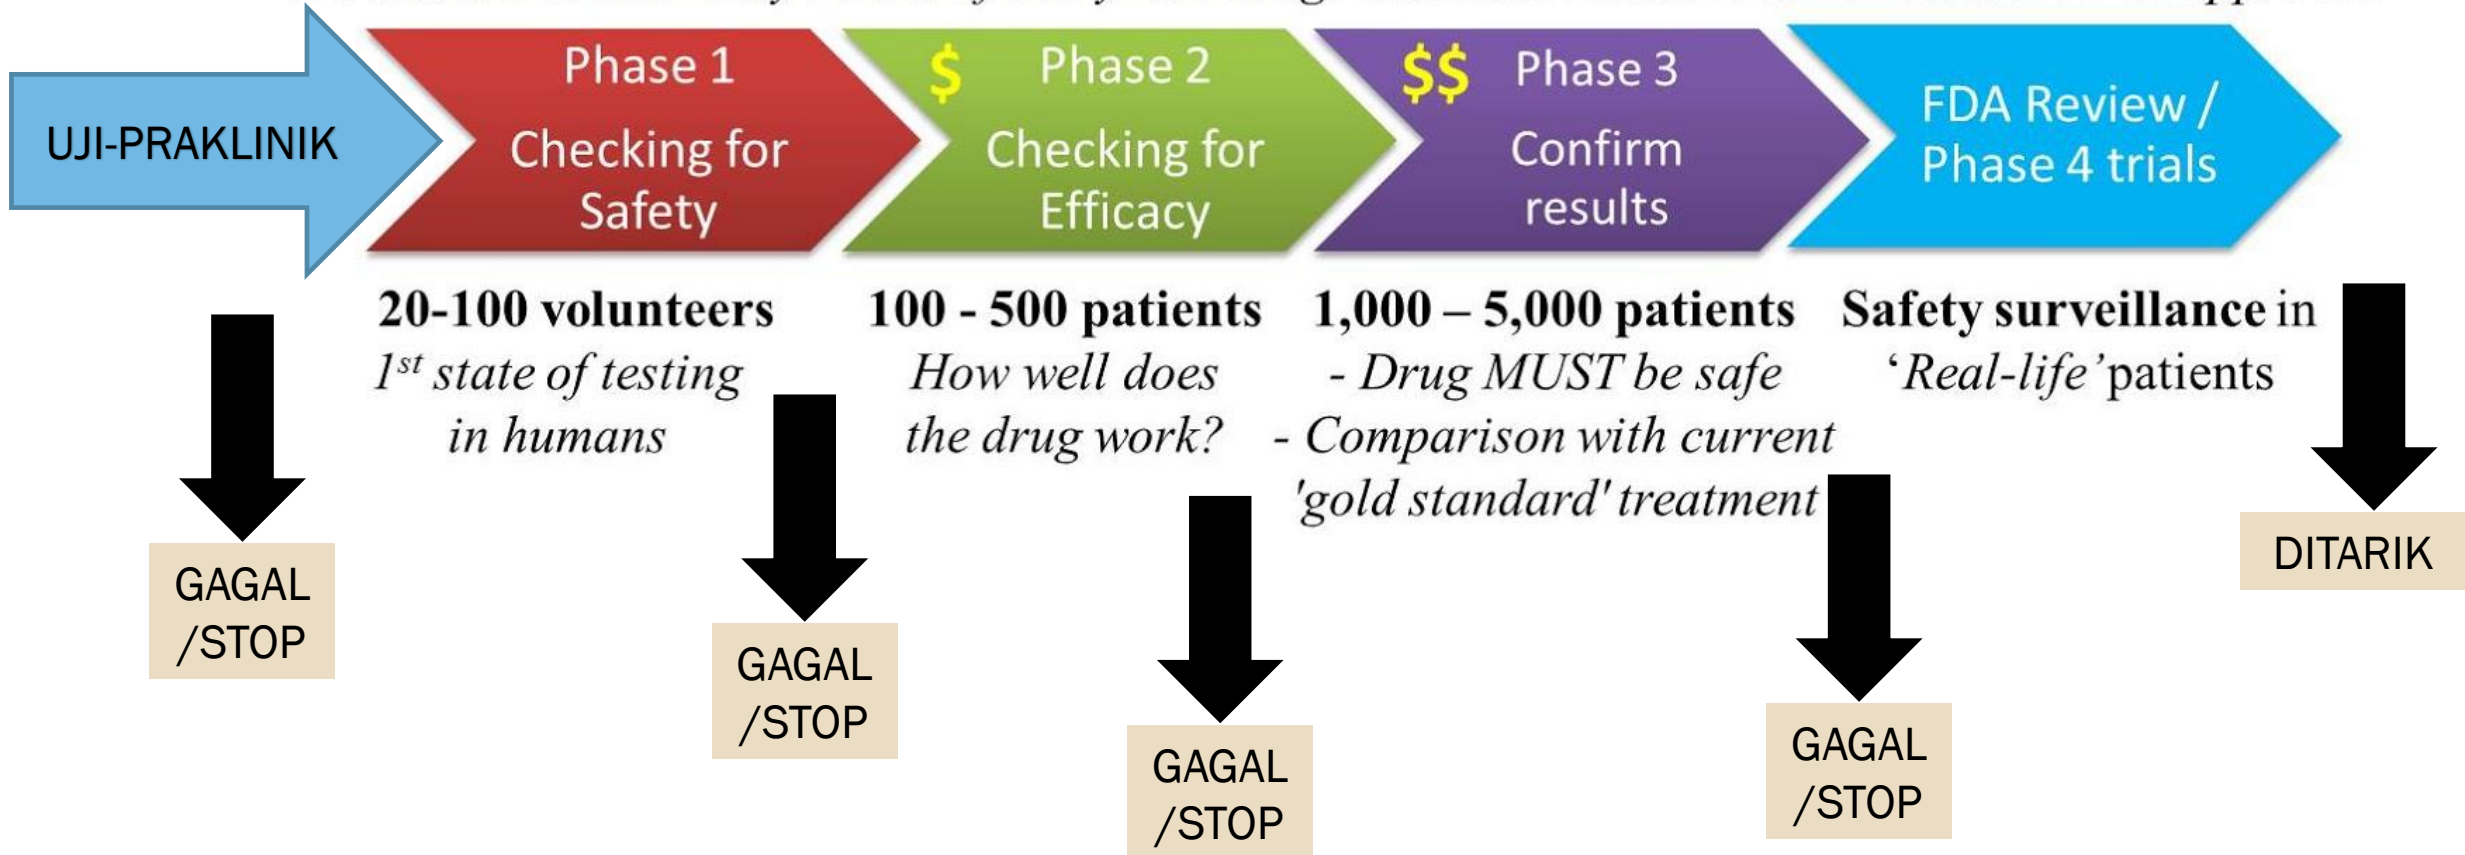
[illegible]

UJI-PRAKLINIK

Phase 1
Checking for Safety

$ Phase 2
Checking for Efficacy

$$ Phase 3
Confirm results

FDA Review / Phase 4 trials

20-100 volunteers
$1^{st}$ state of testing in humans

100 - 500 patients
How well does the drug work?

1,000 – 5,000 patients
- Drug MUST be safe
- Comparison with current 'gold standard' treatment

Safety surveillance in 'Real-life' patients

GAGAL /STOP

GAGAL /STOP

GAGAL /STOP

GAGAL /STOP

DITARIK